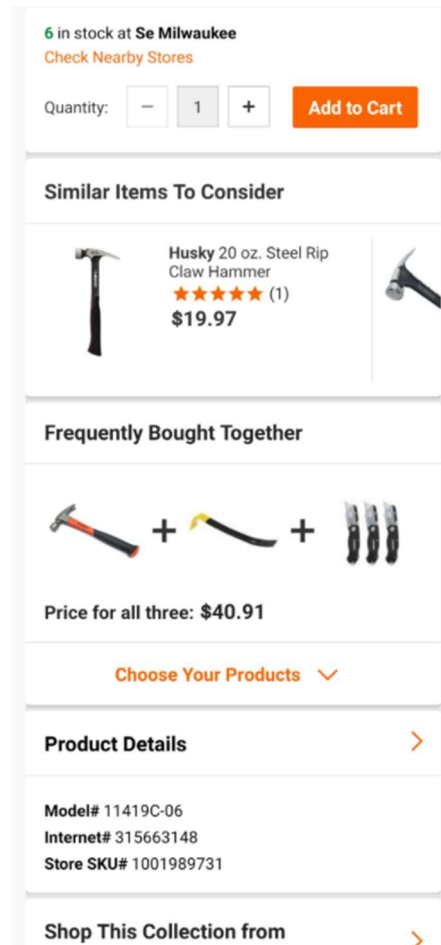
6 in stock at Se Milwaukee
Check Nearby Stores

Quantity: − 1 + Add to Cart

Similar Items To Consider

Husky 20 oz. Steel Rip Claw Hammer
★★★★★ (1)
$19.97

Frequently Bought Together

+ +

Price for all three: $40.91

Choose Your Products

Product Details

Model# 11419C-06
Internet# 315663148
Store SKU# 1001989731

Shop This Collection from